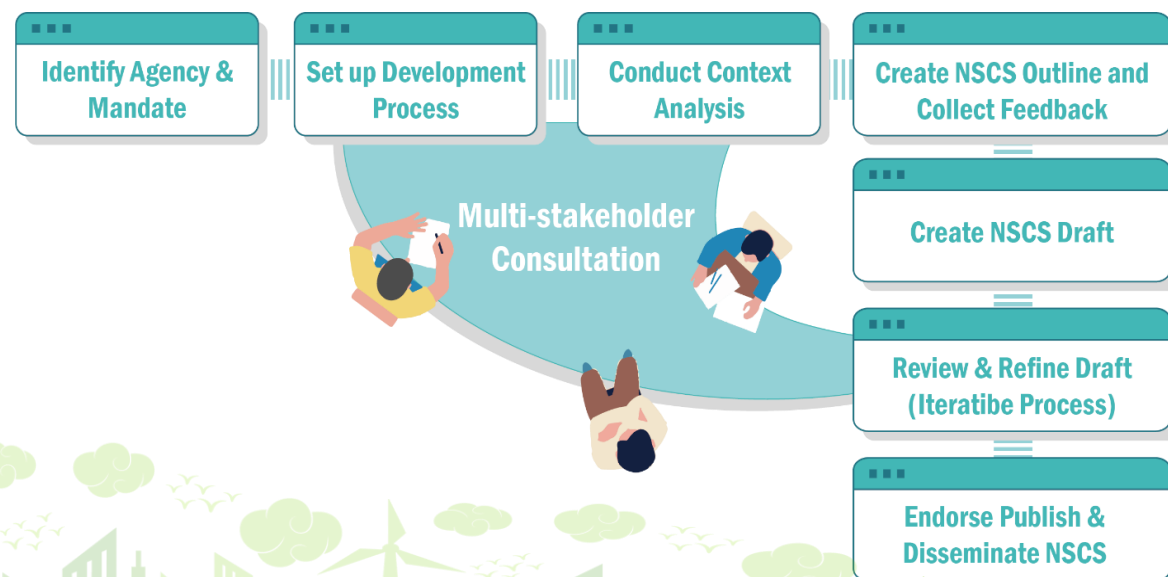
Identify Agency & Mandate

Set up Development Process

Conduct Context Analysis

Create NSCS Outline and Collect Feedback

Multi-stakeholder Consultation

Create NSCS Draft

Review & Refine Draft (Iteratibe Process)

Endorse Publish & Disseminate NSCS